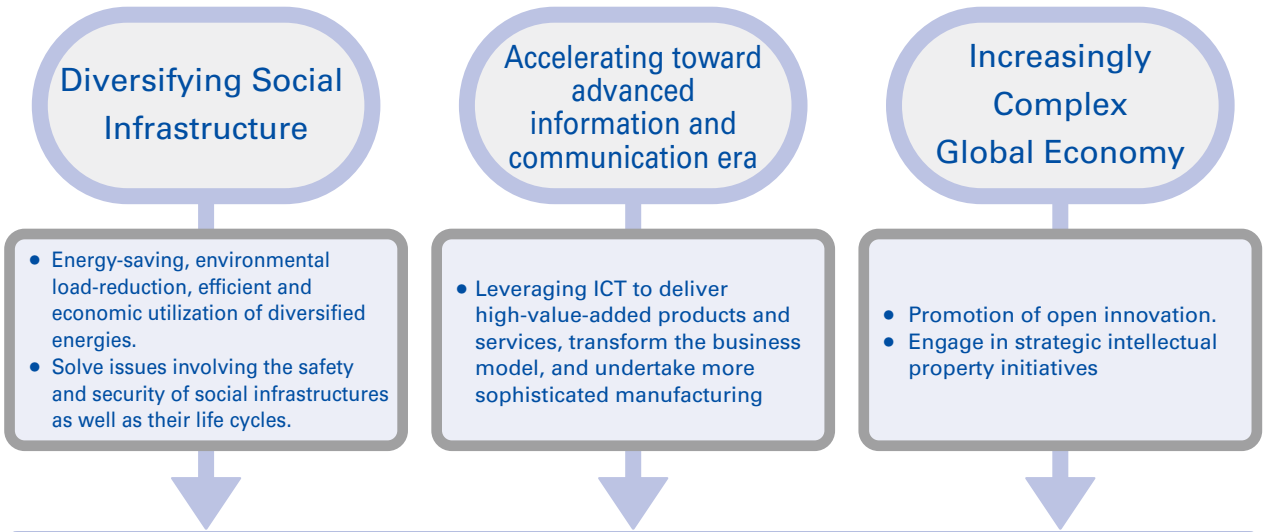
Diversifying Social Infrastructure

Accelerating toward advanced information and communication era

Increasingly Complex Global Economy

• Energy-saving, environmental load-reduction, efficient and economic utilization of diversified energies.
• Solve issues involving the safety and security of social infrastructures as well as their life cycles.

• Leveraging ICT to deliver high-value-added products and services, transform the business model, and undertake more sophisticated manufacturing

• Promotion of open innovation.
• Engage in strategic intellectual property initiatives